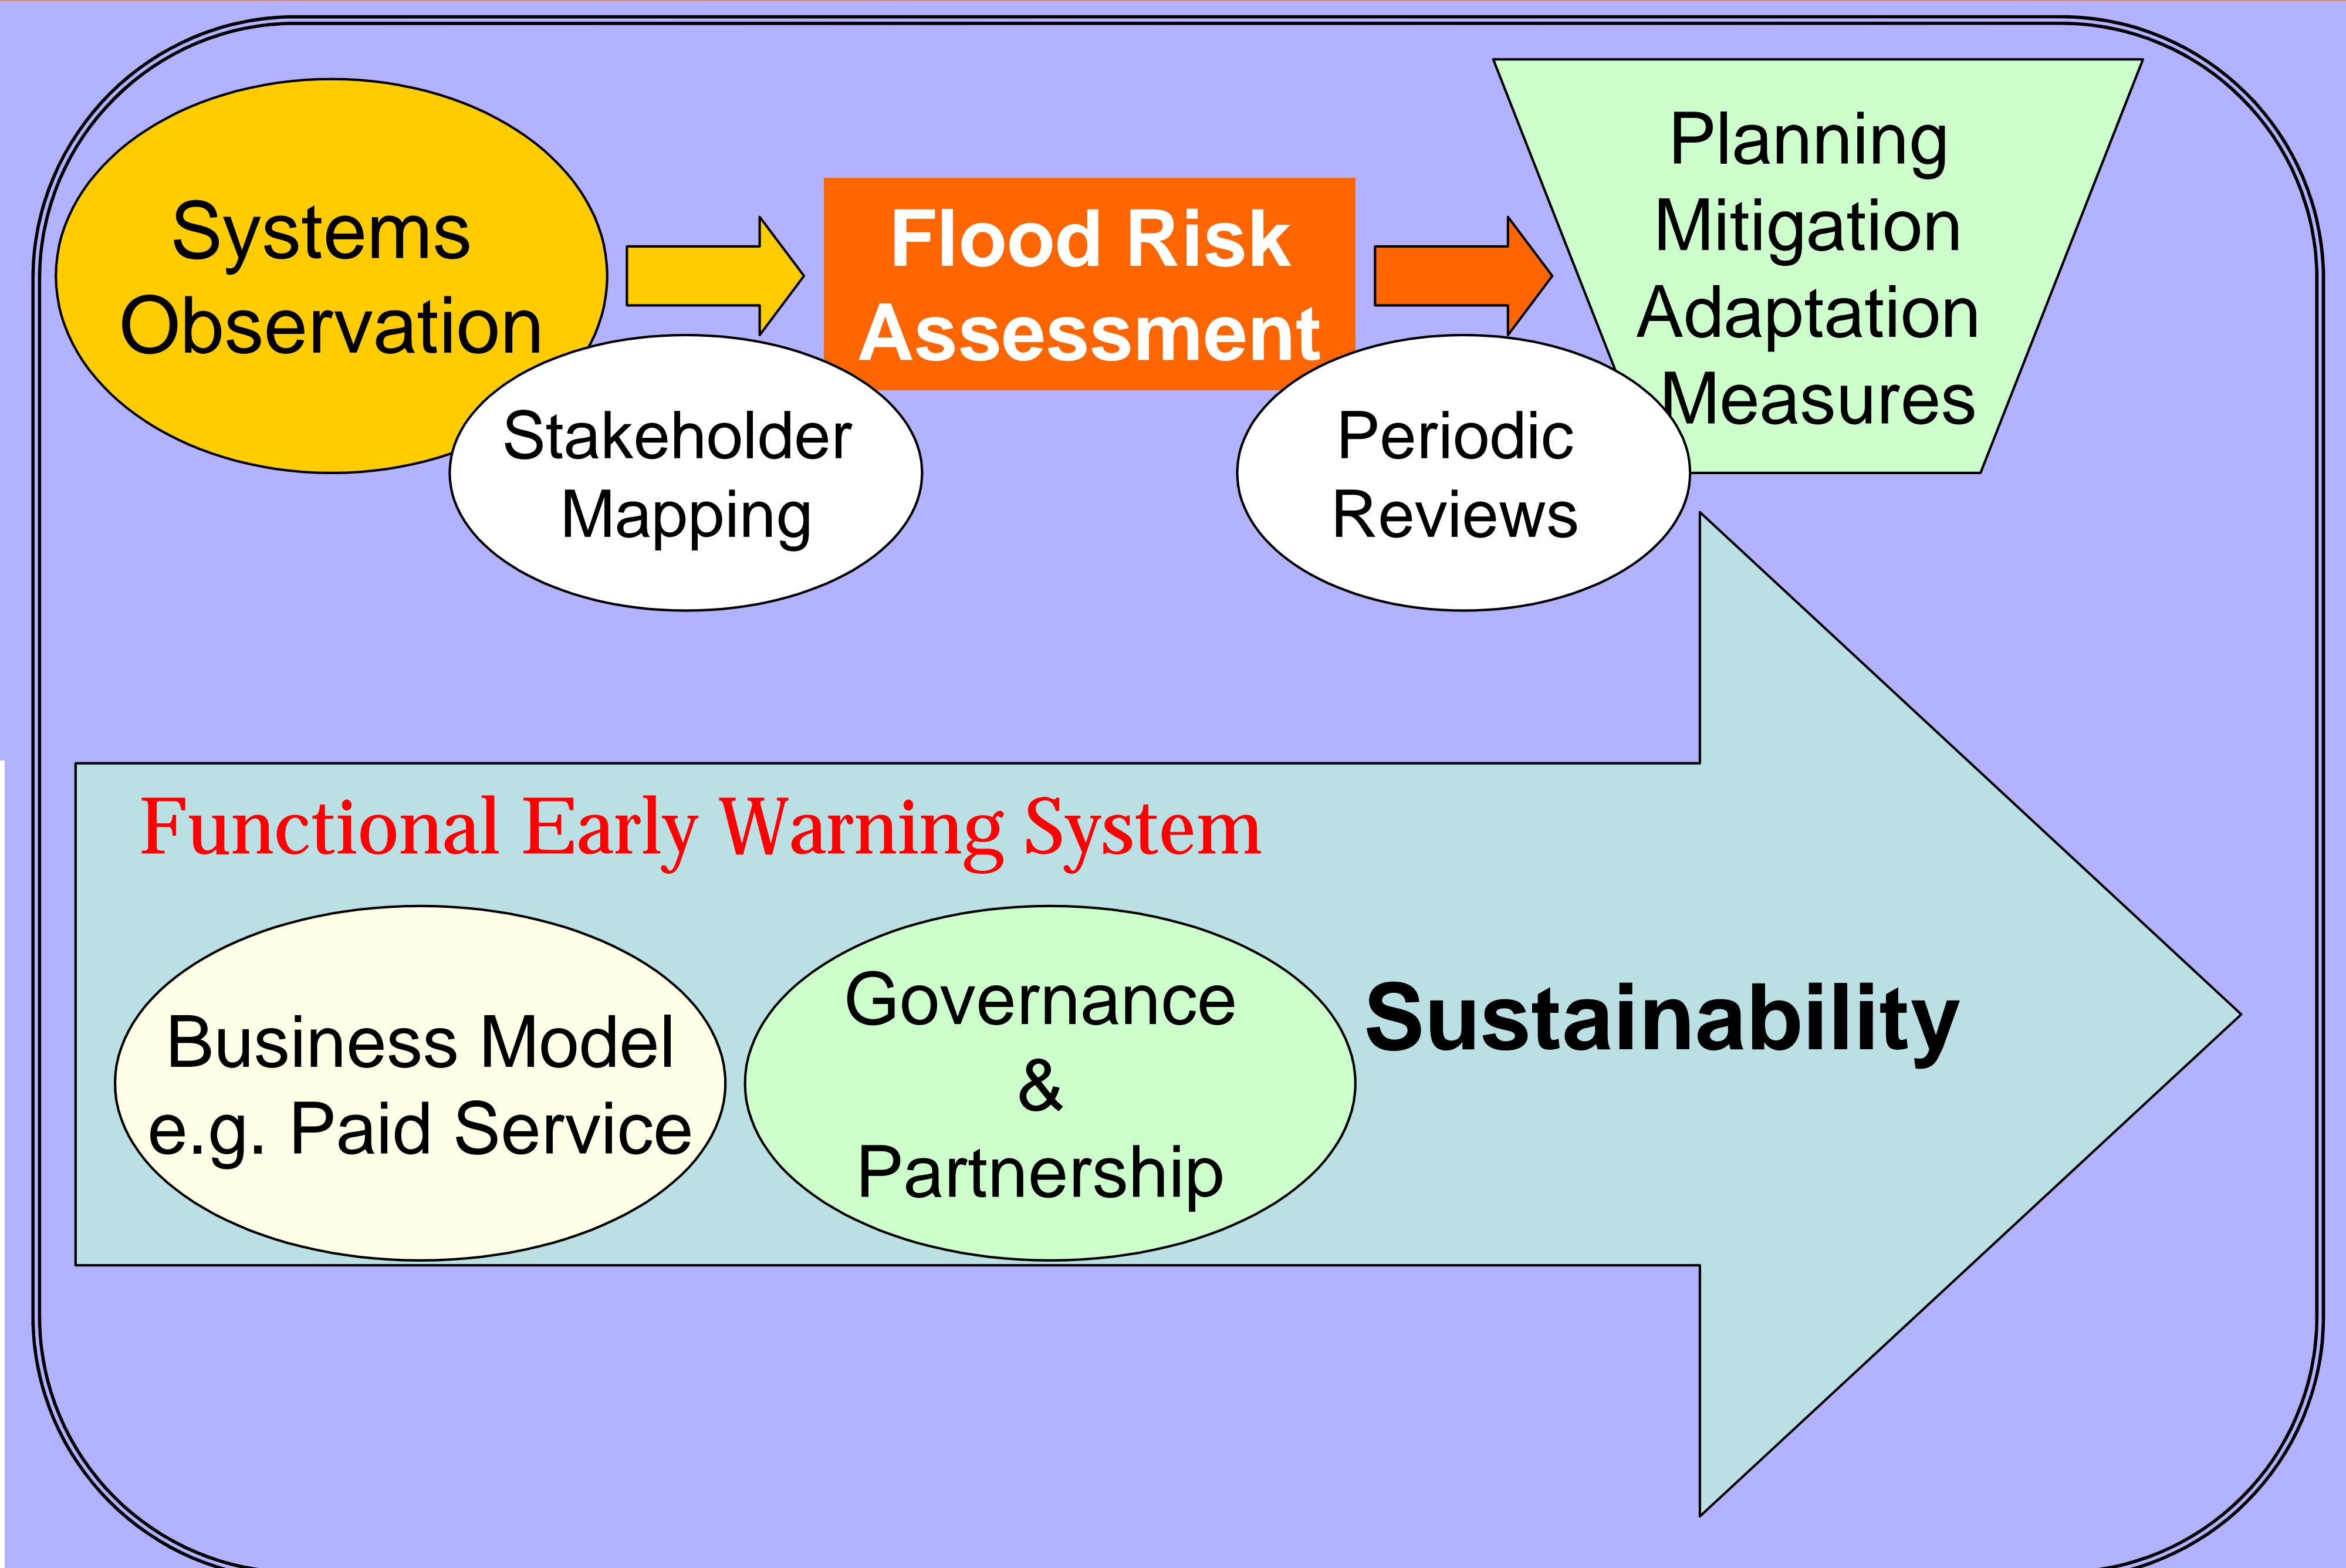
Systems Observation

Stakeholder Mapping

Flood Risk Assessment

Periodic Reviews

Planning Mitigation Adaptation Measures

Functional Early Warning System

Business Model e.g. Paid Service

Governance & Partnership

Sustainability